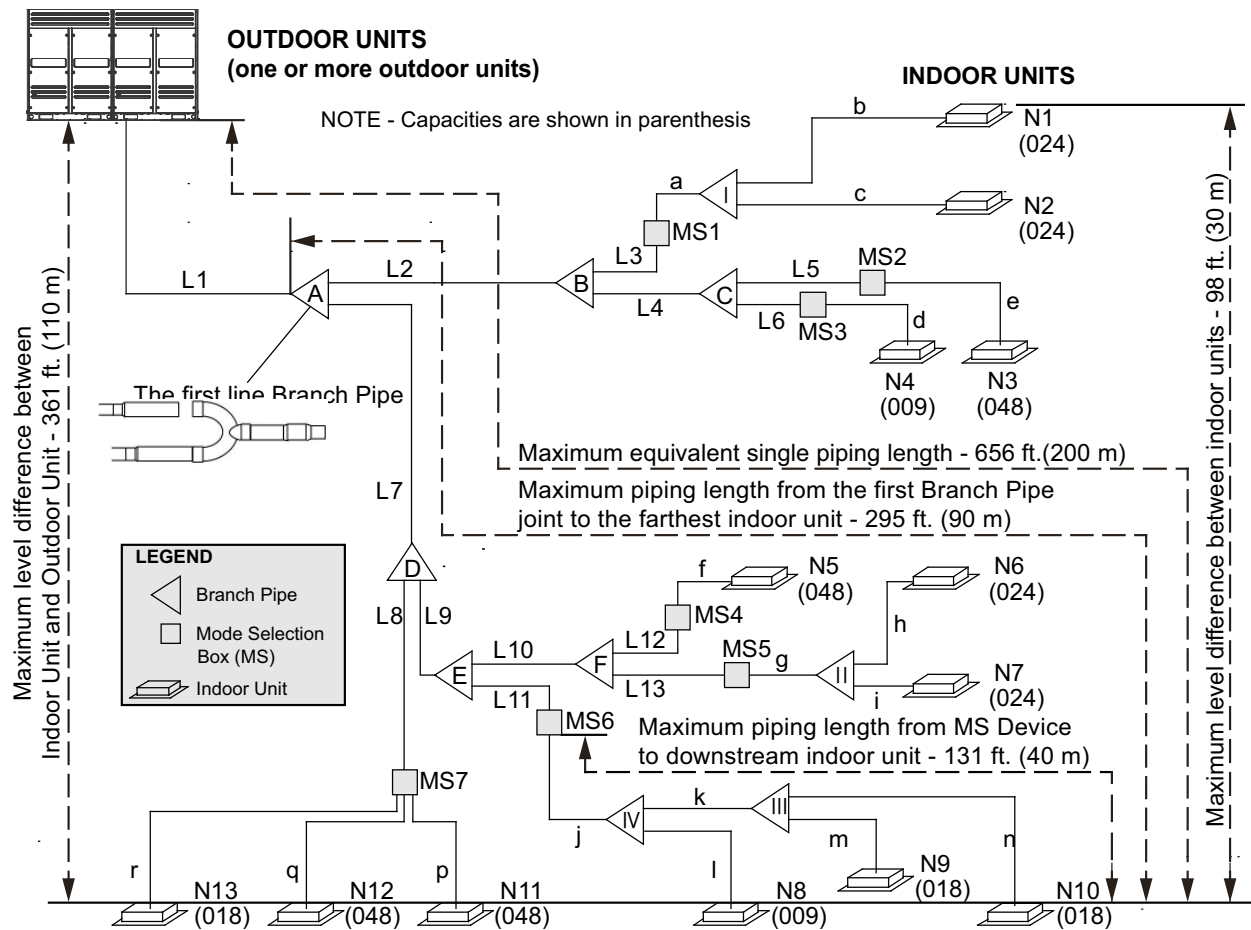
OUTDOOR UNITS
(one or more outdoor units)

INDOOR UNITS

NOTE - Capacities are shown in parenthesis

N1 (024)
N2 (024)
b
a
c
I
MS1
L3
MS2
L5
e
L1
A
L2
B
C
L4
L6
MS3
d
N4 (009)
N3 (048)

The first line Branch Pipe

Maximum equivalent single piping length - 656 ft.(200 m)
Maximum piping length from the first Branch Pipe joint to the farthest indoor unit - 295 ft. (90 m)

L7

LEGEND
Branch Pipe
Mode Selection Box (MS)
Indoor Unit

D
L8
L9
f
N5 (048)
N6 (024)
MS4
L12
F
L10
E
MS5
g
II
h
L13
i
N7 (024)
L11
MS6
Maximum piping length from MS Device to downstream indoor unit - 131 ft. (40 m)

MS7
k
III
IV
j
m
n
r
q
p
l
N9 (018)
N13 (018)
N12 (048)
N11 (048)
N8 (009)
N10 (018)

Maximum level difference between Indoor Unit and Outdoor Unit - 361 ft. (110 m)

Maximum level difference between indoor units - 98 ft. (30 m)